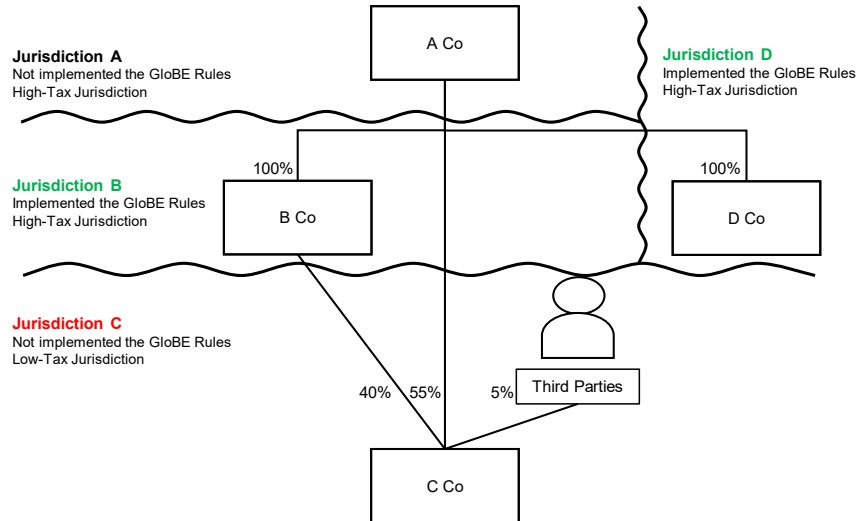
A Co

Jurisdiction A
Not implemented the GloBE Rules
High-Tax Jurisdiction

Jurisdiction D
Implemented the GloBE Rules
High-Tax Jurisdiction

100%

100%

Jurisdiction B
Implemented the GloBE Rules
High-Tax Jurisdiction

B Co

D Co

Jurisdiction C
Not implemented the GloBE Rules
Low-Tax Jurisdiction

Third Parties

40%

55%

5%

C Co